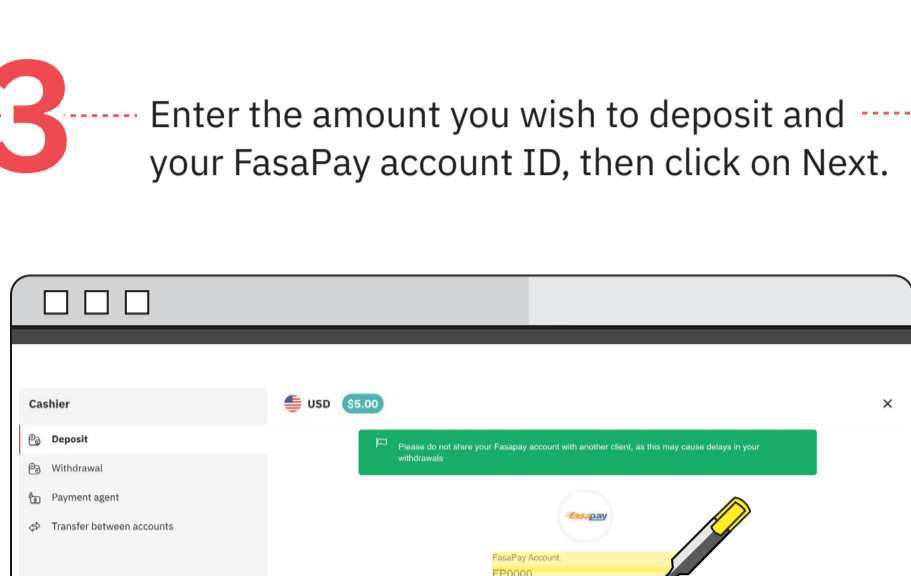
3

Enter the amount you wish to deposit and your FasaPay account ID, then click on Next.

Cashier

Deposit

Withdrawal

Payment agent

Transfer between accounts

USD $5.00

×

Please do not share your Fasapay account with another client, as this may cause delays in your withdrawals

fasapay

FasaPay Account:

FP0000